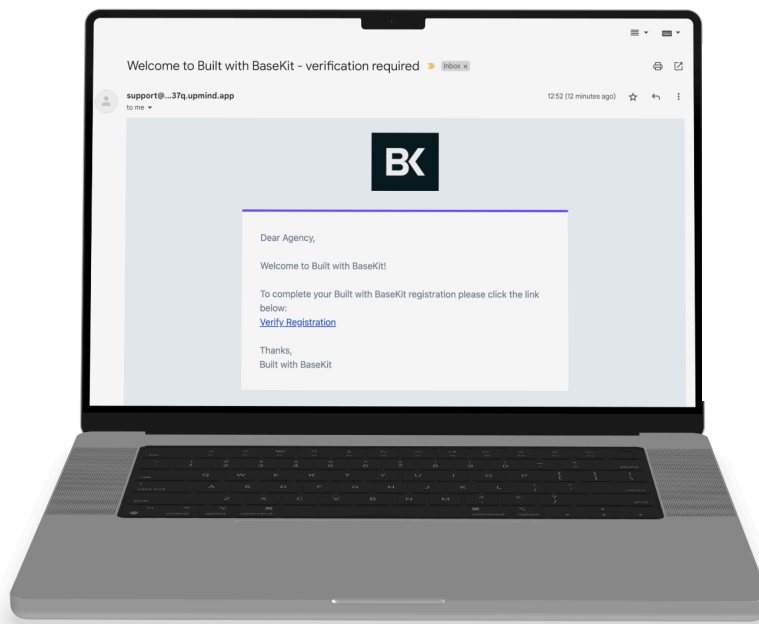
Welcome to Built with BaseKit - verification required Inbox ×

support@...37q.upmind.app
to me

12:52 (12 minutes ago)

BK

Dear Agency,

Welcome to Built with BaseKit!

To complete your Built with BaseKit registration please click the link below:
Verify Registration

Thanks,
Built with BaseKit